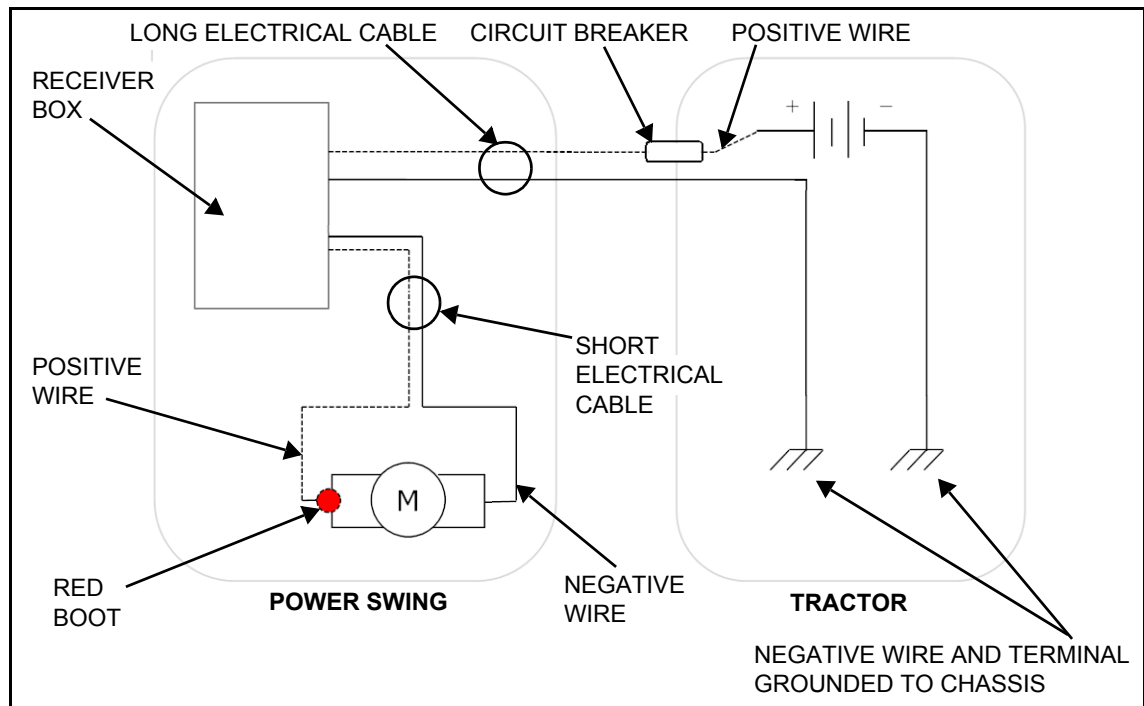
LONG ELECTRICAL CABLE

CIRCUIT BREAKER

POSITIVE WIRE

RECEIVER BOX

+

−

SHORT ELECTRICAL CABLE

POSITIVE WIRE

M

RED BOOT

POWER SWING

NEGATIVE WIRE

TRACTOR

NEGATIVE WIRE AND TERMINAL GROUNDED TO CHASSIS